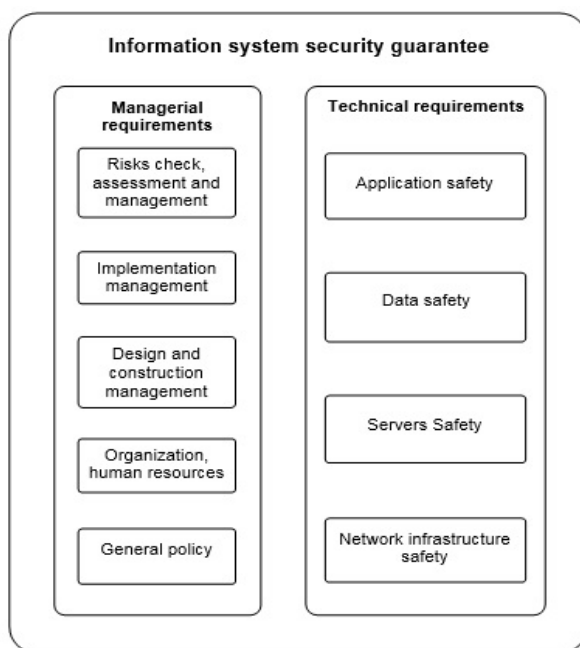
Information system security guarantee

Managerial requirements

Risks check, assessment and management

Implementation management

Design and construction management

Organization, human resources

General policy

Technical requirements

Application safety

Data safety

Servers Safety

Network infrastructure safety